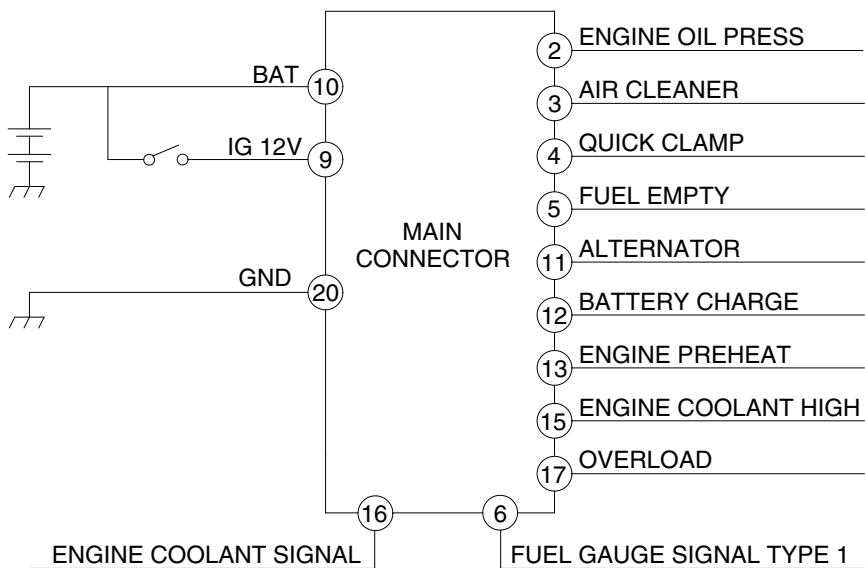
BAT
10
IG 12V
9
GND
20
MAIN CONNECTOR
2
ENGINE OIL PRESS
3
AIR CLEANER
4
QUICK CLAMP
5
FUEL EMPTY
11
ALTERNATOR
12
BATTERY CHARGE
13
ENGINE PREHEAT
15
ENGINE COOLANT HIGH
17
OVERLOAD
16
6
ENGINE COOLANT SIGNAL
FUEL GAUGE SIGNAL TYPE 1